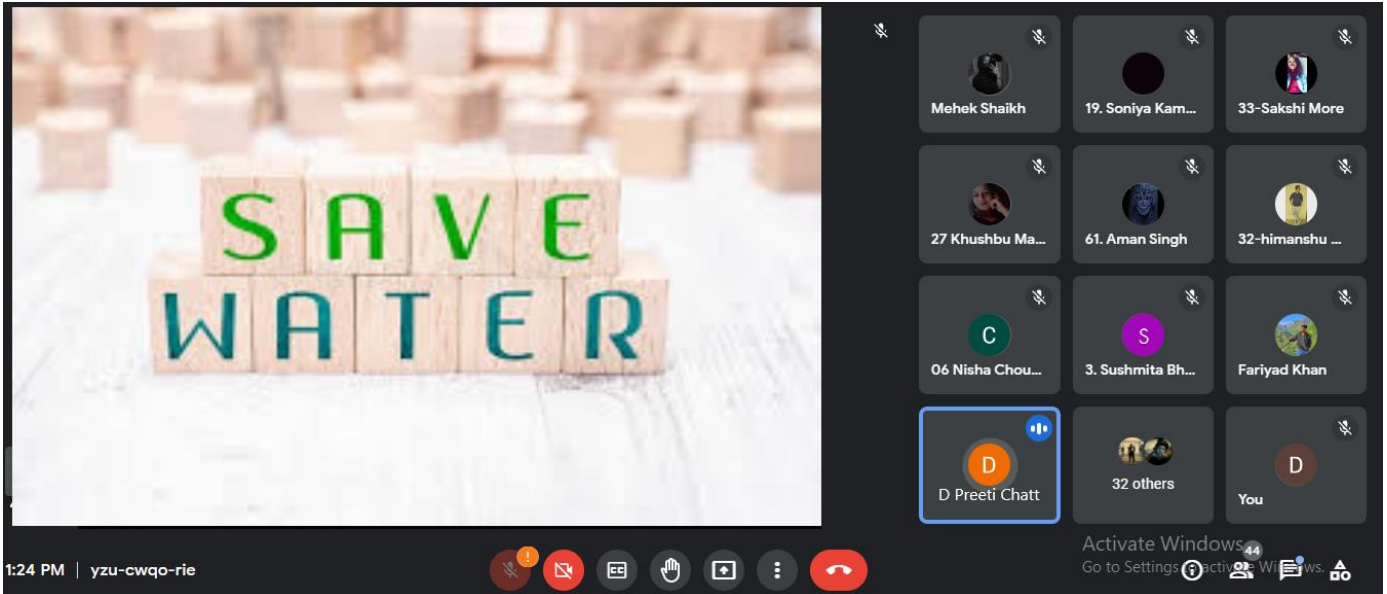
SAVE
WATER

Mehek Shaikh
19. Soniya Kam...
33-Sakshi More
27 Khushbu Ma...
61. Aman Singh
32-himanshu ...
C
06 Nisha Chou...
S
3. Sushmita Bh...
Fariyad Khan
D
D Preeti Chatt
32 others
D
You

1:24 PM | yzu-cwqo-rie

Activate Windows
Go to Settings to activate Windows.
44